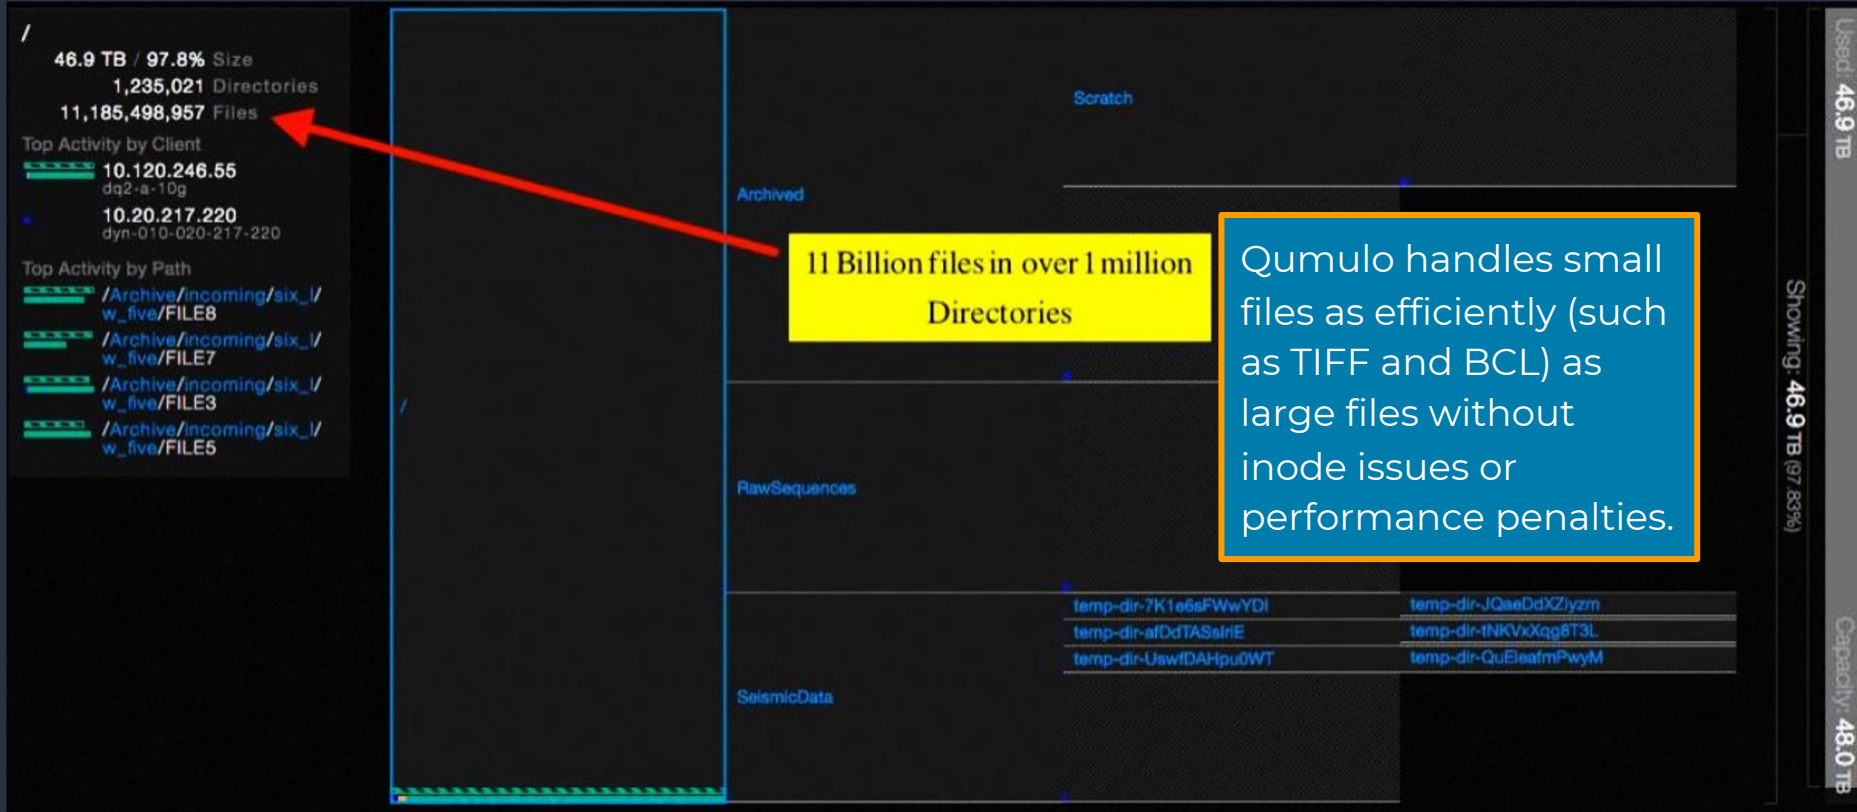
/
46.9 TB / 97.8% Size
1,235,021 Directories
11,185,498,957 Files
Top Activity by Client
10.120.246.55
dq2-a-10g
10.20.217.220
dyn-010-020-217-220
Top Activity by Path
/Archive/incoming/six_l/w_five/FILE8
/Archive/incoming/six_l/w_five/FILE7
/Archive/incoming/six_l/w_five/FILE3
/Archive/incoming/six_l/w_five/FILE5

/

Scratch

Archived

11 Billion files in over 1 million Directories

Qumulo handles small files as efficiently (such as TIFF and BCL) as large files without inode issues or performance penalties.

RawSequences

temp-dir-7K1e6sFWwYDl
temp-dir-afDdTASslrIE
temp-dir-UswfDAHpu0WT
temp-dir-JQaeDdXZiyzm
temp-dir-tNKVxXqg8T3L
temp-dir-QuEleafmPwyM

SeismicData

Used: 46.9 TB
Showing: 46.9 TB (97.83%)
Capacity: 48.0 TB